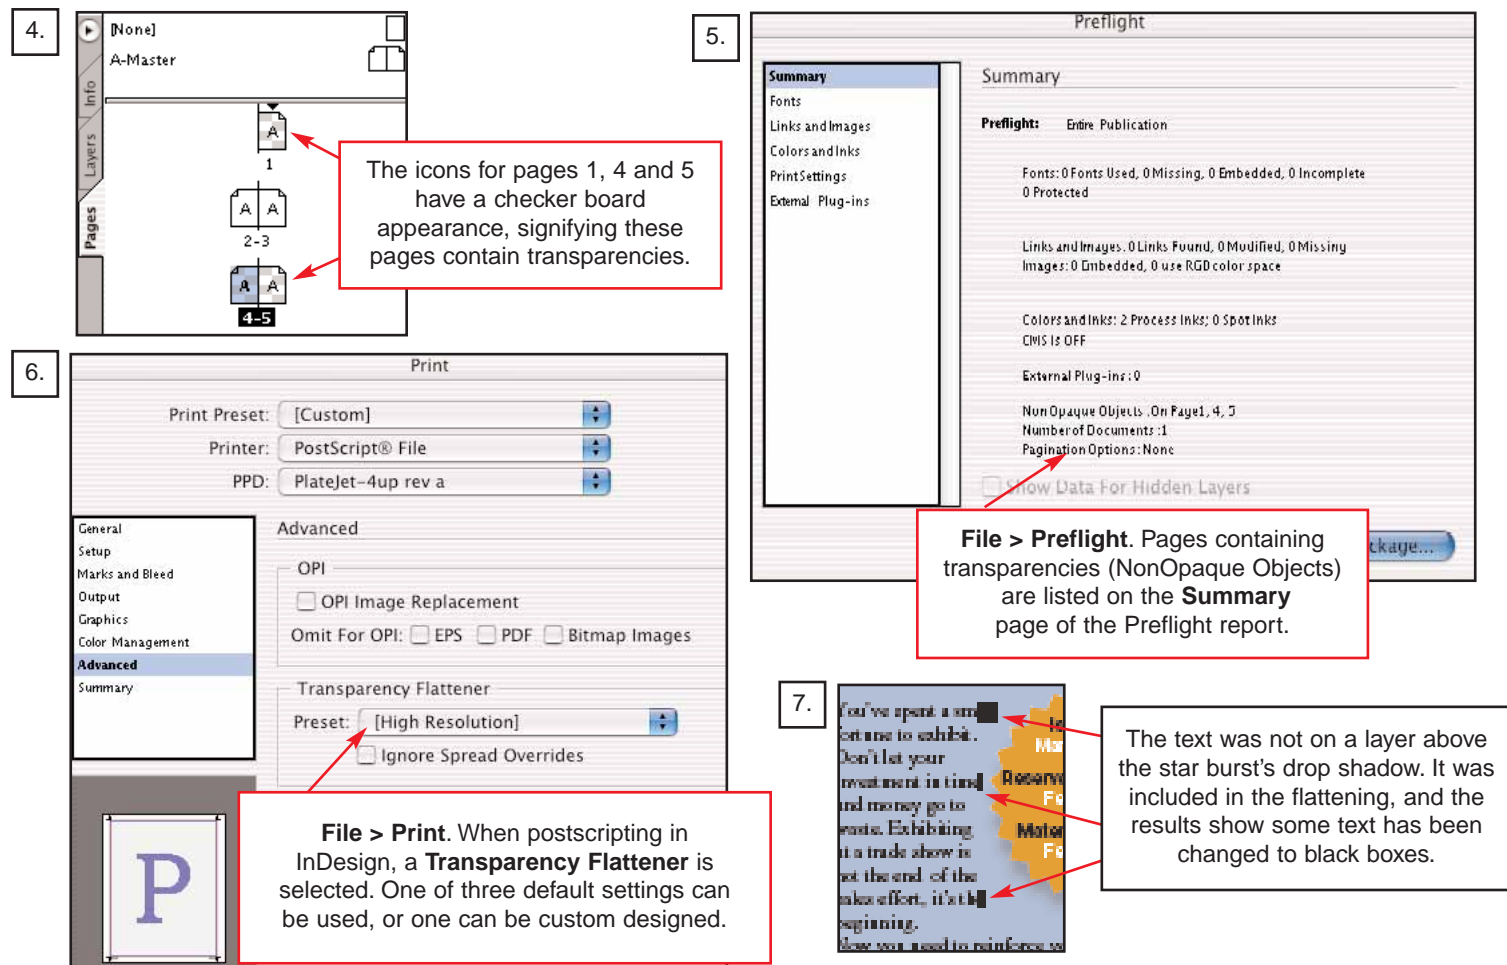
4.

[None]
A-Master
Info
Layers
Pages
1
2-3
4-5

The icons for pages 1, 4 and 5 have a checker board appearance, signifying these pages contain transparencies.

5.

Preflight

Summary
Fonts
Links and Images
Colors and Inks
Print Settings
External Plug-ins

Summary

Preflight: Entire Publication

Fonts: 0 Fonts Used, 0 Missing, 0 Embedded, 0 Incomplete
0 Protected

Links and Images: 0 Links Found, 0 Modified, 0 Missing
Images: 0 Embedded, 0 use RGB color space

Colors and Inks: 2 Process Inks; 0 Spot Inks
CMS is OFF

External Plug-ins: 0

Non Opaque Objects : On Page1, 4, 5
Number of Documents :1
Pagination Options: None

Show Data For Hidden Layers

ckage...

File > Preflight. Pages containing transparencies (NonOpaque Objects) are listed on the Summary page of the Preflight report.

6.

Print

Print Preset: [Custom]
Printer: PostScript® File
PPD: PlateJet-4up rev a

General
Setup
Marks and Bleed
Output
Graphics
Color Management
Advanced
Summary

Advanced

OPI
OPI Image Replacement
Omit For OPI: EPS PDF Bitmap Images

Transparency Flattener
Preset: [High Resolution]
Ignore Spread Overrides

P

File > Print. When postscripting in InDesign, a Transparency Flattener is selected. One of three default settings can be used, or one can be custom designed.

7.

You've spent a sm
fortune to exhibit.
Don't let your
investment in time
and money go to
waste. Exhibiting
at a trade show is
not the end of the
sales effort, it's th
beginning.
Now you need to reinforce
Ma
Reserv
Fe
Mater
Fe

The text was not on a layer above the star burst's drop shadow. It was included in the flattening, and the results show some text has been changed to black boxes.